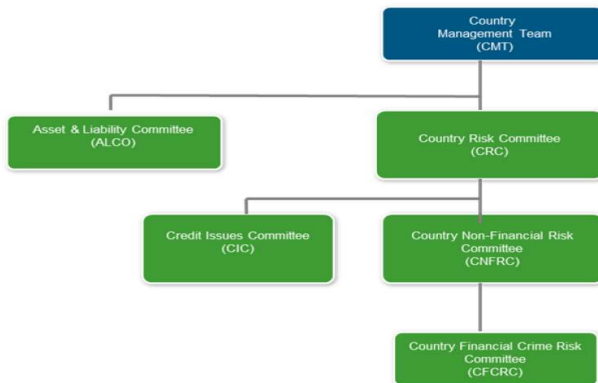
Country Management Team (CMT)

Asset & Liability Committee (ALCO)

Country Risk Committee (CRC)

Credit Issues Committee (CIC)

Country Non-Financial Risk Committee (CNFRC)

Country Financial Crime Risk Committee (CFCRC)